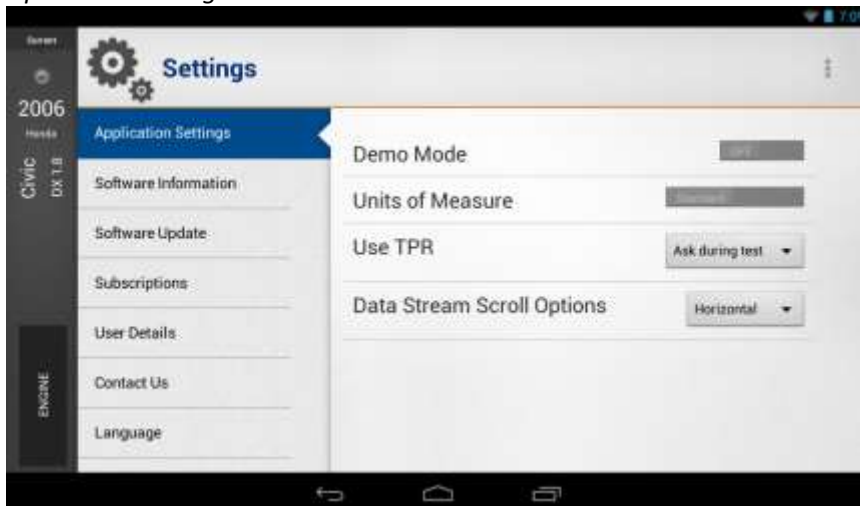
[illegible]

2006

Honda

Civic DX 1.8

ENGINE

Settings

Application Settings

Software Information

Software Update

Subscriptions

User Details

Contact Us

Language

Demo Mode

OFF

Units of Measure

Standard

Use TPR

Ask during test

Data Stream Scroll Options

Horizontal